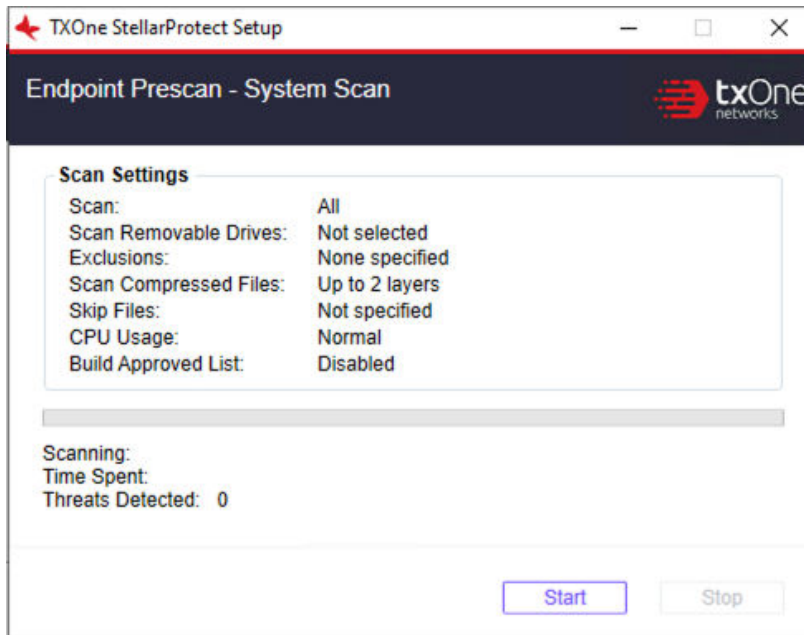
TXOne StellarProtect Setup

Endpoint Prescan - System Scan

txOne networks

Scan Settings

| | |
|---|---|
| Scan: | All |
| Scan Removable Drives: | Not selected |
| Exclusions: | None specified |
| Scan Compressed Files: | Up to 2 layers |
| Skip Files: | Not specified |
| CPU Usage: | Normal |
| Build Approved List: | Disabled |

Scanning:
Time Spent:
Threats Detected: 0

Start
Stop